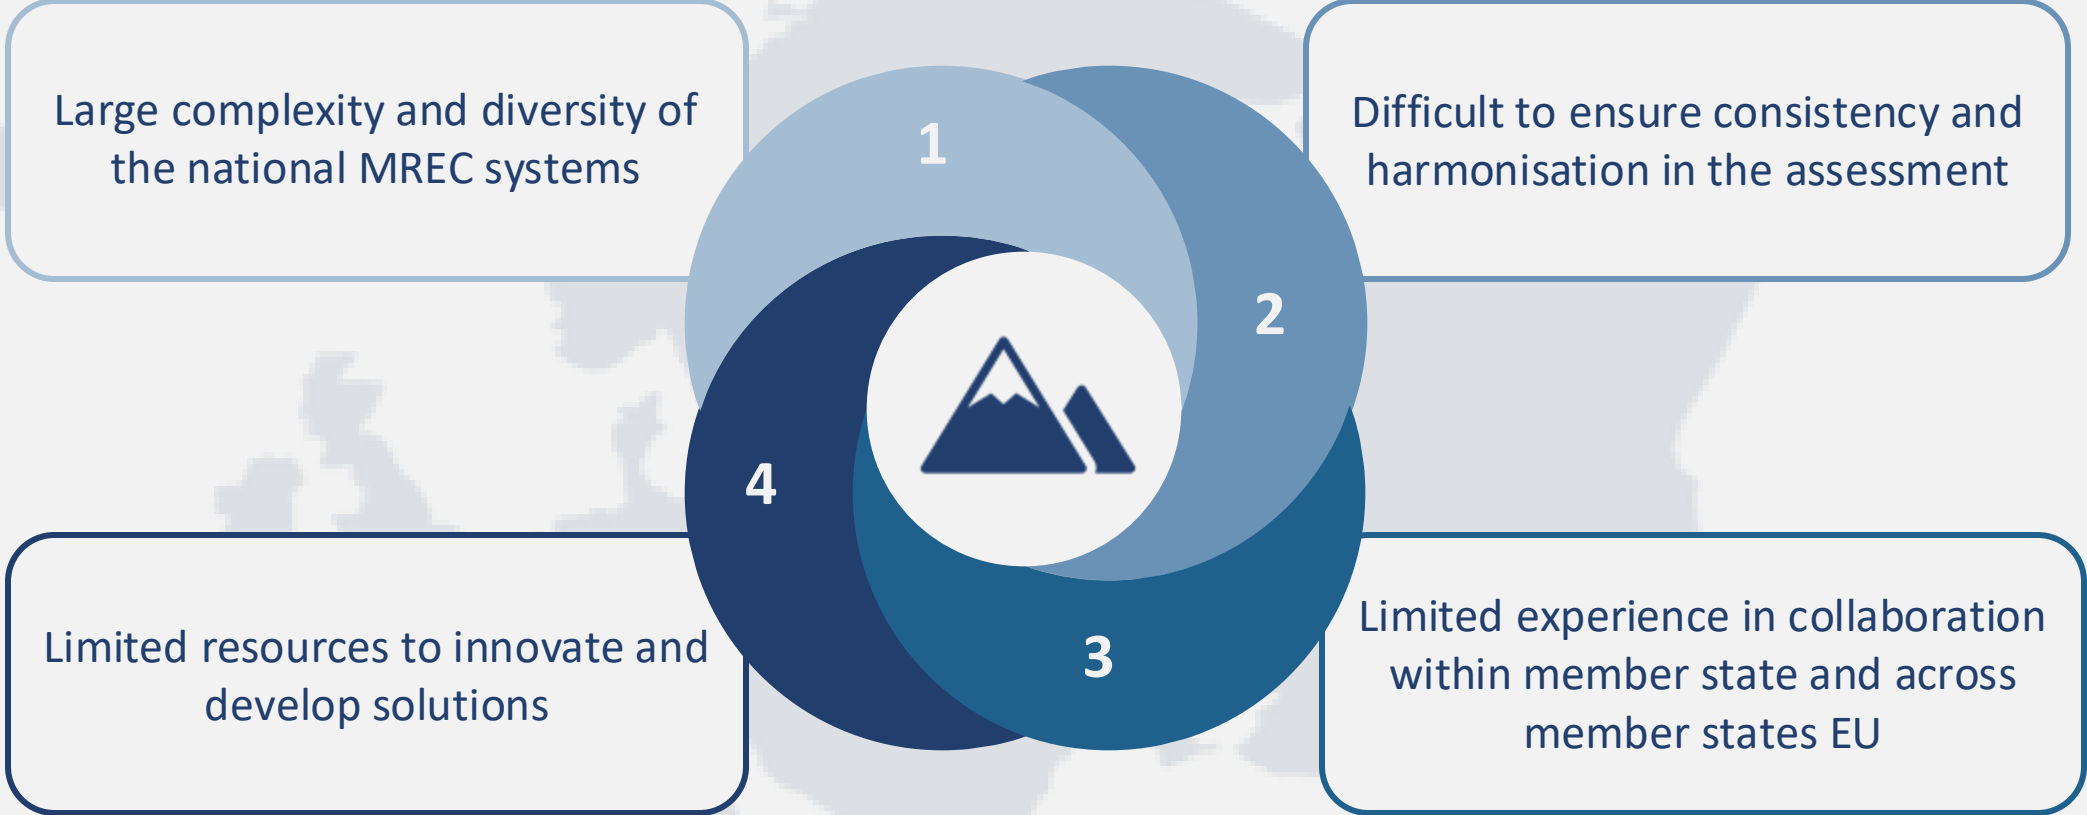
Large complexity and diversity of the national MREC systems

1

Difficult to ensure consistency and harmonisation in the assessment

2

4

Limited resources to innovate and develop solutions

3

Limited experience in collaboration within member state and across member states EU